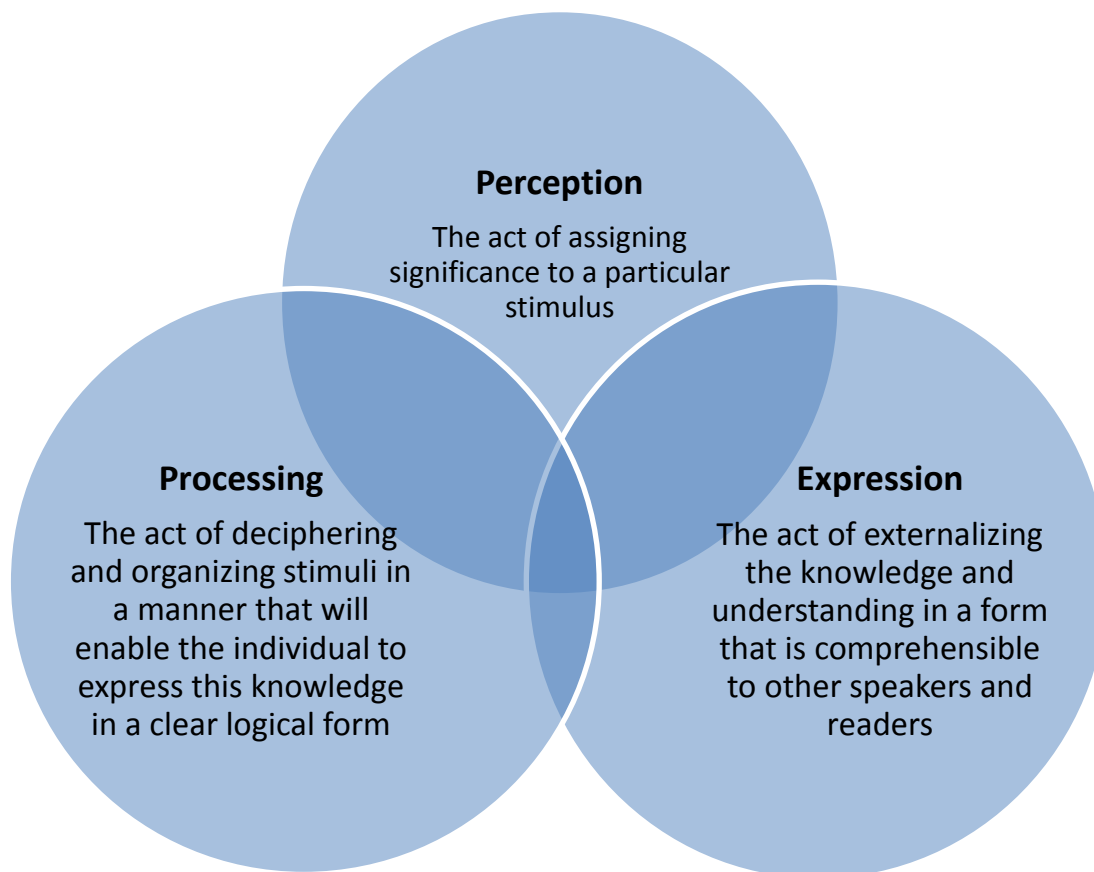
Perception

The act of assigning significance to a particular stimulus

Processing

The act of deciphering and organizing stimuli in a manner that will enable the individual to express this knowledge in a clear logical form

Expression

The act of externalizing the knowledge and understanding in a form that is comprehensible to other speakers and readers